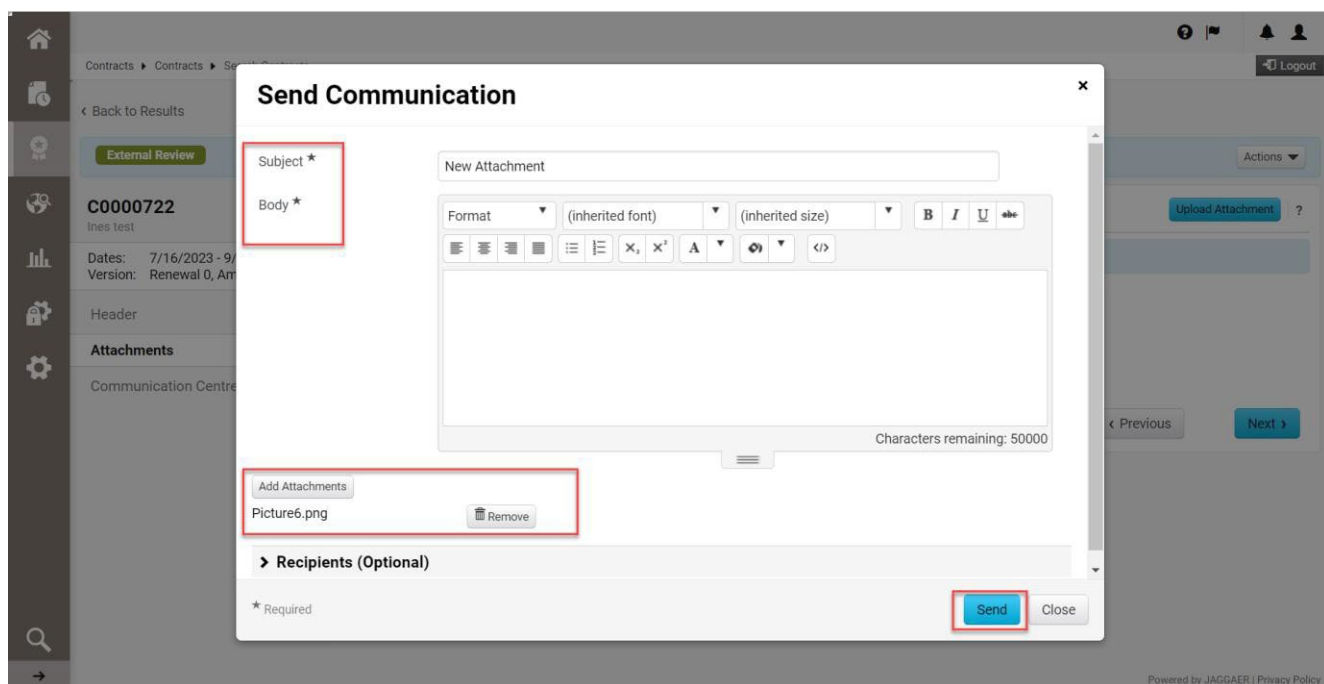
Logout

Contracts ▸ Contracts ▸ Se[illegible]

‹ Back to Results

External Review

Actions

C0000722
Ines test

Upload Attachment ?

Dates: 7/16/2023 - 9/
Version: Renewal 0, Am

Header

Attachments

Communication Centre

‹ Previous

Next ›

Send Communication

×

Subject *

New Attachment

Body *

Format

(inherited font)

(inherited size)

B I U abc

Characters remaining: 50000

Add Attachments

Picture6.png

Remove

> Recipients (Optional)

* Required

Send

Close

Powered by JAGGAER | Privacy Policy